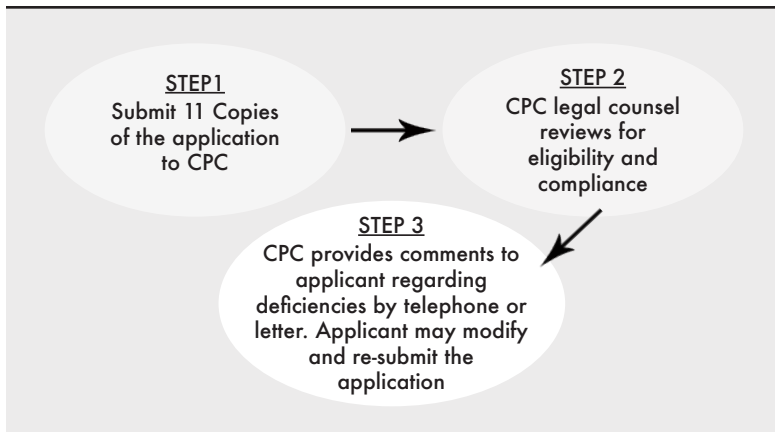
STEP1
Submit 11 Copies of the application to CPC

STEP 2
CPC legal counsel reviews for eligibility and compliance

STEP 3
CPC provides comments to applicant regarding deficiencies by telephone or letter. Applicant may modify and re-submit the application